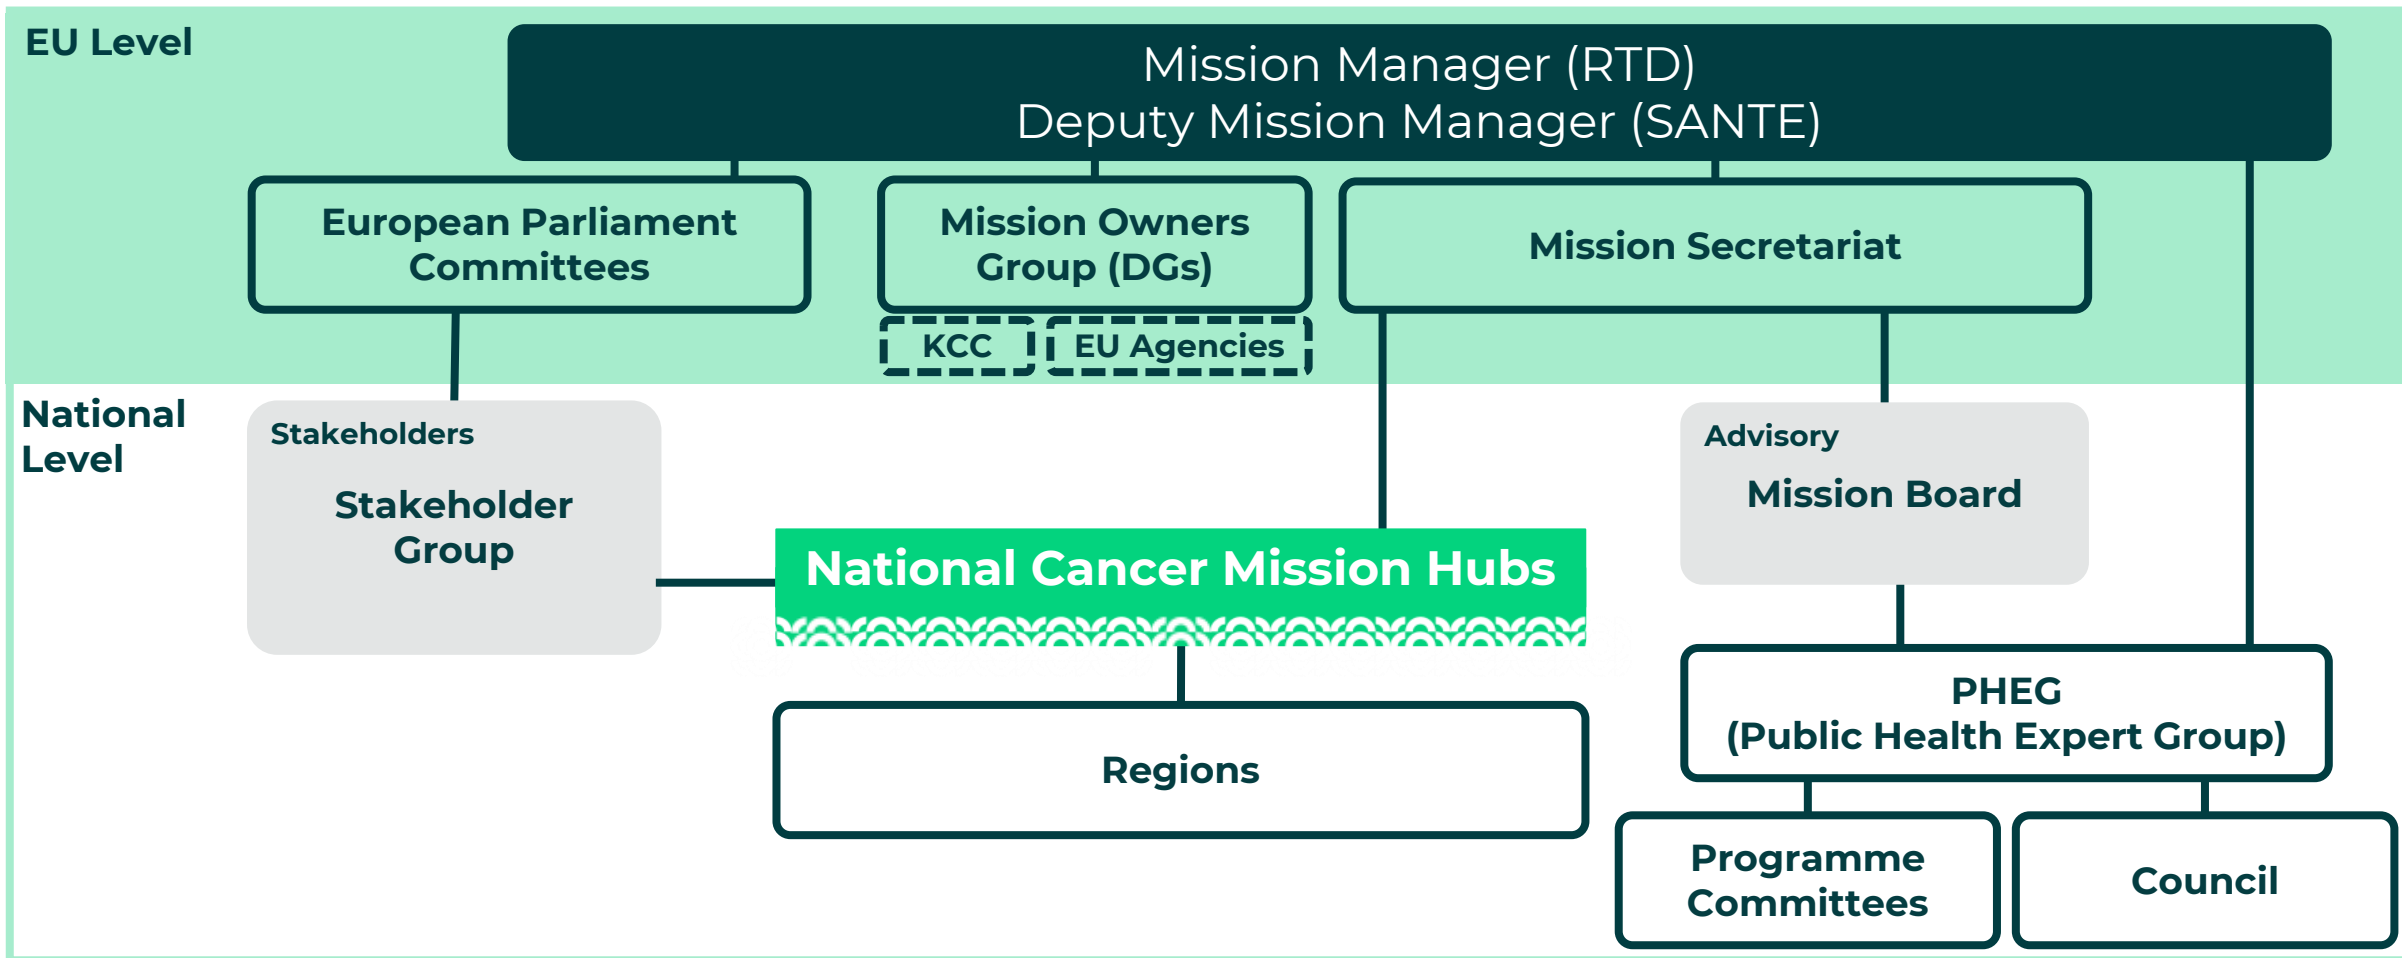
EU Level

Mission Manager (RTD)
Deputy Mission Manager (SANTE)

European Parliament Committees

Mission Owners Group (DGs)

Mission Secretariat

KCC

EU Agencies

National Level

Stakeholders

Stakeholder Group

National Cancer Mission Hubs

Advisory

Mission Board

Regions

PHEG
(Public Health Expert Group)

Programme Committees

Council